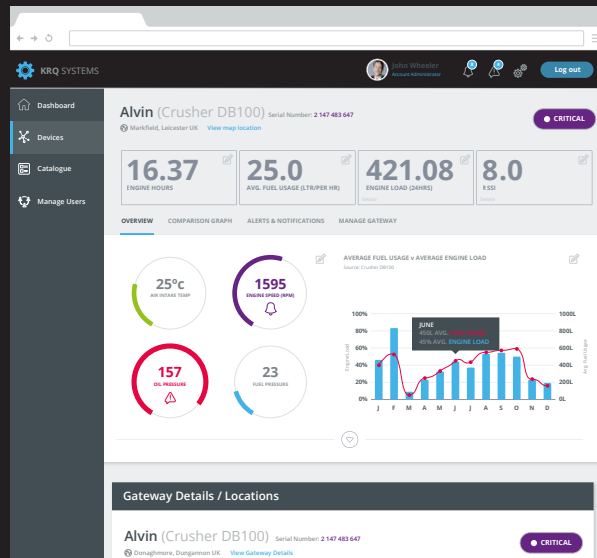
KRQ SYSTEMS

John Wheeler
Account Administrator

Log out

Dashboard

Devices

Catalogue

Manage Users

Alvin (Crusher DB100) Serial Number: 2 147 483 647

Markfield, Leicester UK View map location

CRITICAL

16.37
ENGINE HOURS

25.0
AVG. FUEL USAGE (LTR/PER HR)

421.08
ENGINE LOAD (24HRS)

8.0
RSSI

OVERVIEW COMPARISON GRAPH ALERTS & NOTIFICATIONS MANAGE GATEWAY

25°c
AIR INTAKE TEMP

1595
ENGINE SPEED (RPM)

157
OIL PRESSURE

23
FUEL PRESSURE

AVERAGE FUEL USAGE v AVERAGE ENGINE LOAD
Source: Crusher DB100

JUNE
450L AVG. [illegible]
45% AVG. ENGINE LOAD

100%
80%
60%
40%
20%
0%

1000L
800L
600L
400L
200L
0L

Engine Load

Avg. Fuel Usage

J F M A M J J A S O N D

Gateway Details / Locations

Alvin (Crusher DB100) Serial Number: 2 147 483 647

Donaghmore, Dungannon UK View Gateway Details

CRITICAL